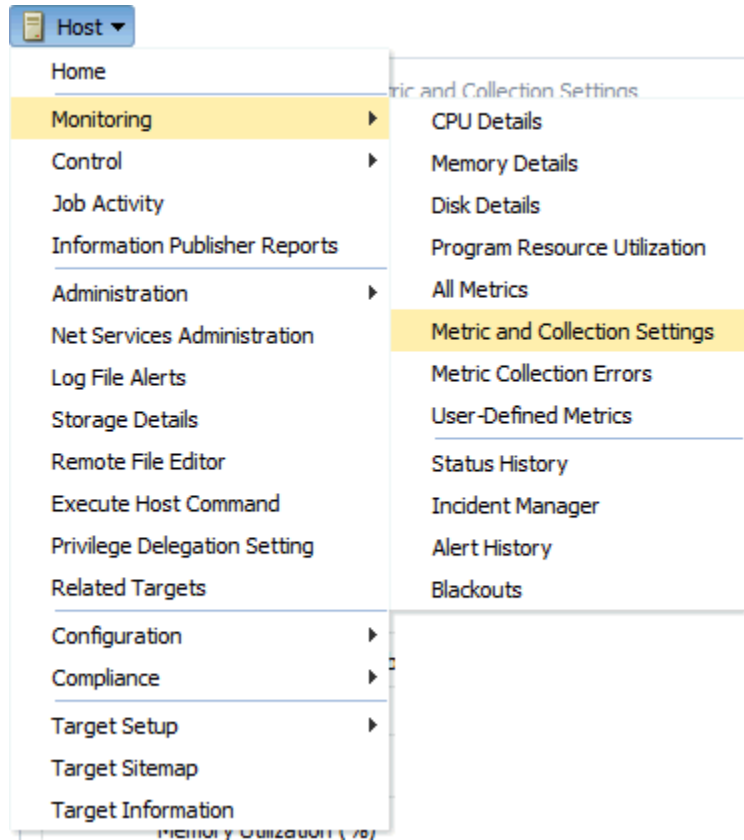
Host

Home
Monitoring
Control
Job Activity
Information Publisher Reports
Administration
Net Services Administration
Log File Alerts
Storage Details
Remote File Editor
Execute Host Command
Privilege Delegation Setting
Related Targets
Configuration
Compliance
Target Setup
Target Sitemap
Target Information

CPU Details
Memory Details
Disk Details
Program Resource Utilization
All Metrics
Metric and Collection Settings
Metric Collection Errors
User-Defined Metrics
Status History
Incident Manager
Alert History
Blackouts

ric and Collection Settings
Memory Utilization (%)